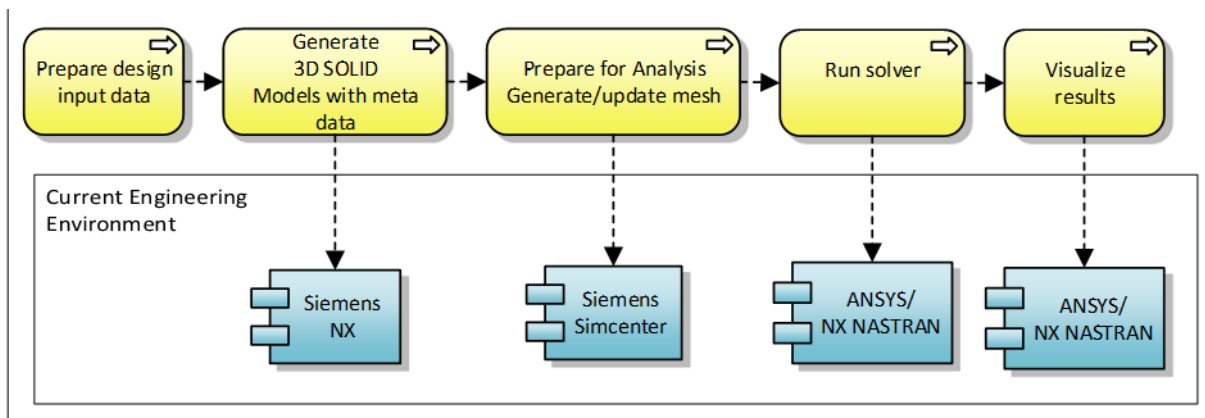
Prepare design input data

Generate 3D SOLID Models with meta data

Prepare for Analysis Generate/update mesh

Run solver

Visualize results

Current Engineering Environment

Siemens NX

Siemens Simcenter

ANSYS/ NX NASTRAN

ANSYS/ NX NASTRAN